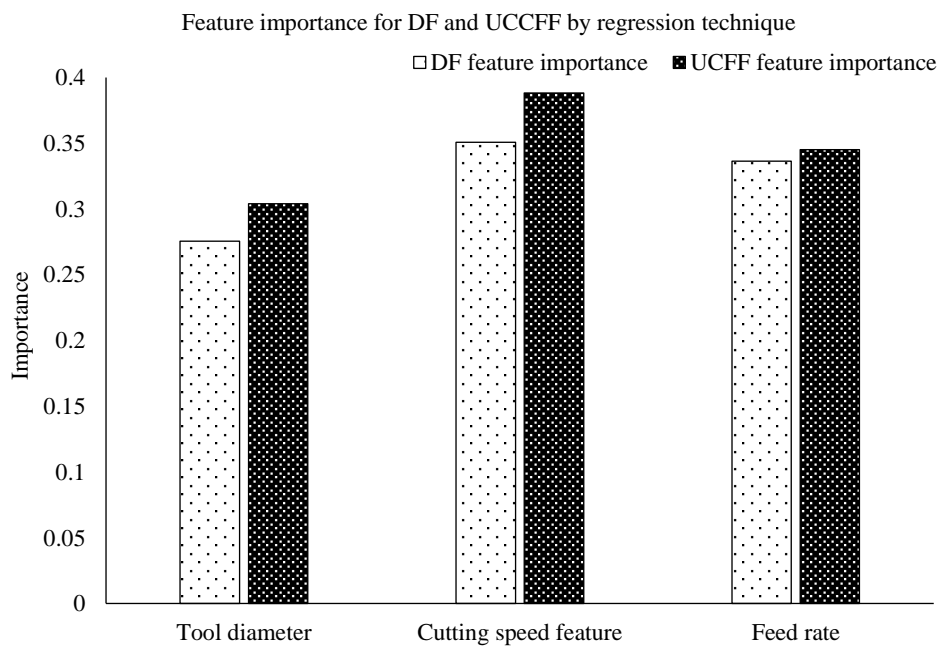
Feature importance for DF and UCCFF by regression technique

DF feature importance
UCFF feature importance

Importance

0.4
0.35
0.3
0.25
0.2
0.15
0.1
0.05
0

Tool diameter
Cutting speed feature
Feed rate